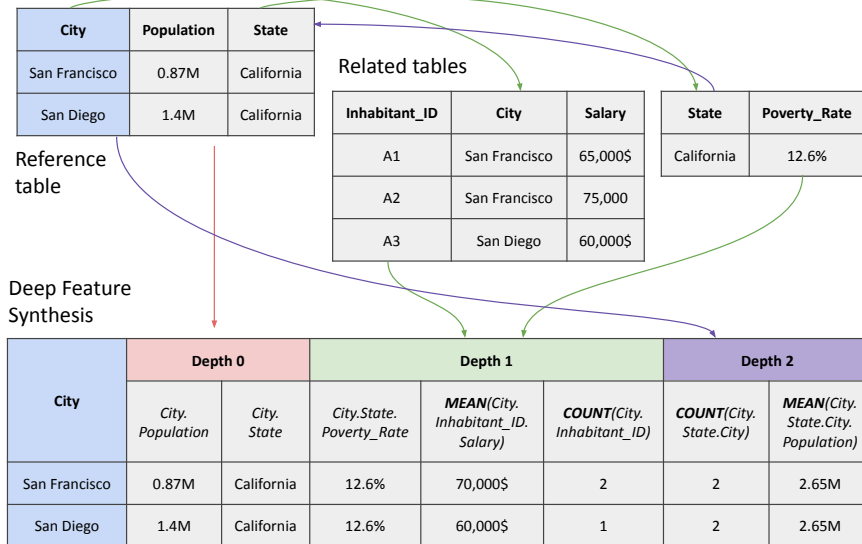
| City | Population | State |
|---|---|---|
| San Francisco | 0.87M | California |
| San Diego | 1.4M | California |

Reference table

Related tables

| Inhabitant_ID | City | Salary |
|---|---|---|
| A1 | San Francisco | 65,000$ |
| A2 | San Francisco | 75,000 |
| A3 | San Diego | 60,000$ |

| State | Poverty_Rate |
|---|---|
| California | 12.6% |

Deep Feature Synthesis

| City | Depth 0 | | Depth 1 | | | Depth 2 | |
|---|---|---|---|---|---|---|---|
| | City. Population | City. State | City.State. Poverty_Rate | **MEAN**(City. Inhabitant_ID. Salary) | **COUNT**(City. Inhabitant_ID) | **COUNT**(City. State.City) | **MEAN**(City. State.City. Population) |
| San Francisco | 0.87M | California | 12.6% | 70,000$ | 2 | 2 | 2.65M |
| San Diego | 1.4M | California | 12.6% | 60,000$ | 1 | 2 | 2.65M |